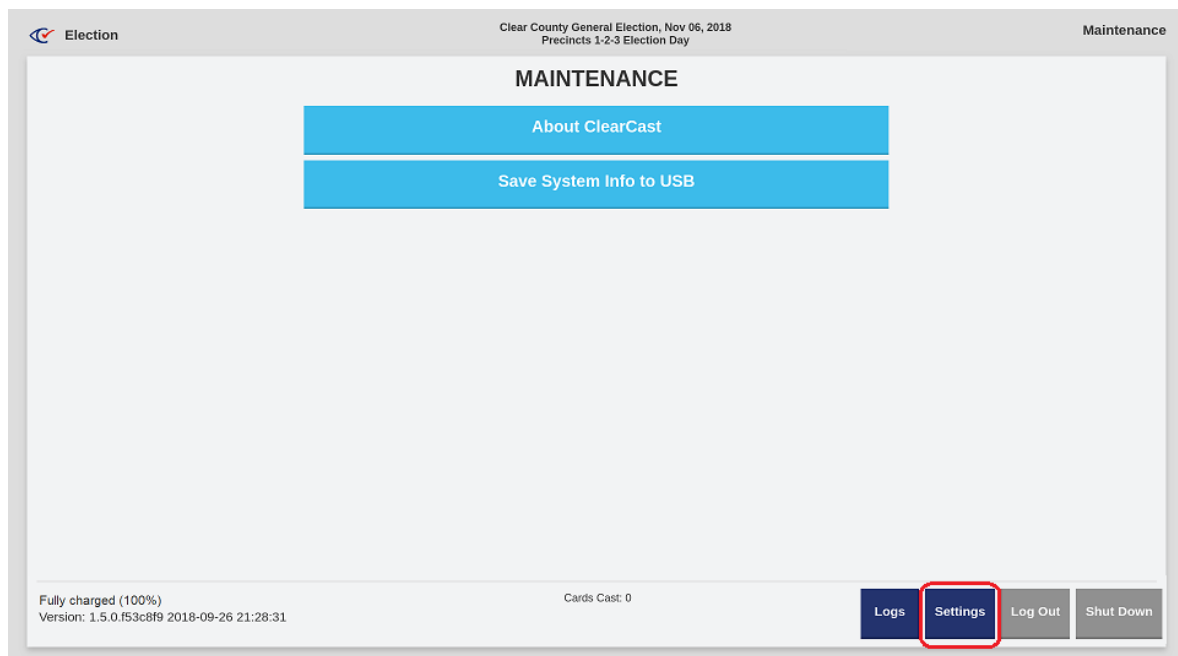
Election

Clear County General Election, Nov 06, 2018
Precincts 1-2-3 Election Day

Maintenance

MAINTENANCE

About ClearCast

Save System Info to USB

Fully charged (100%)
Version: 1.5.0.f53c8f9 2018-09-26 21:28:31

Cards Cast: 0

Logs

Settings

Log Out

Shut Down